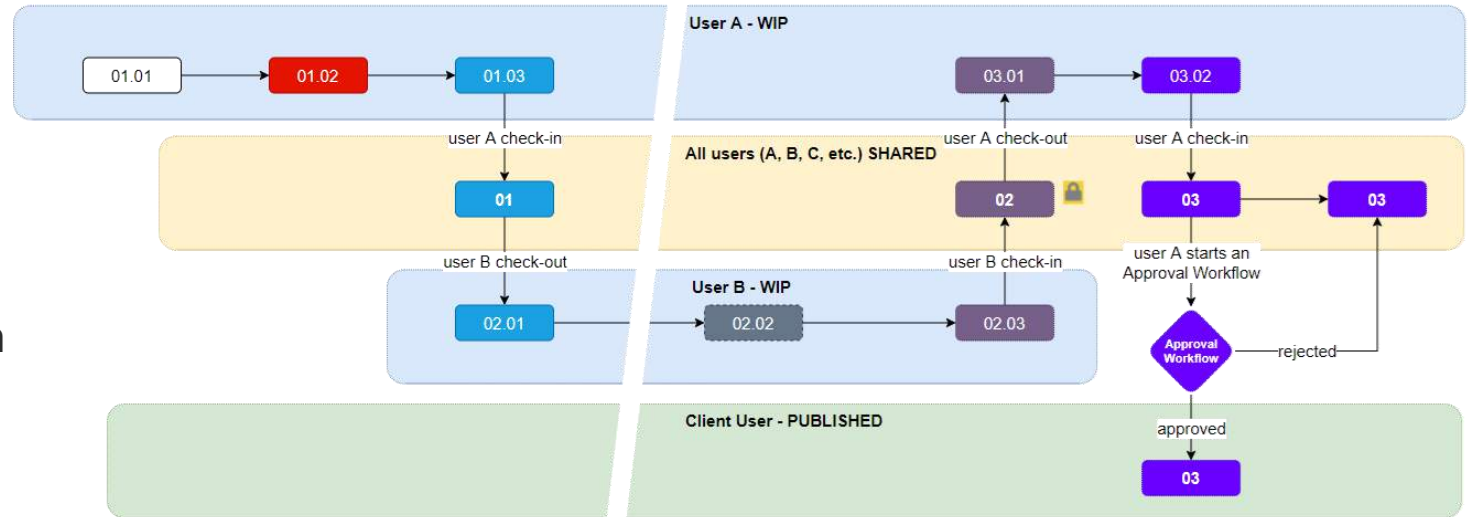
User A - WIP

01.01

01.02

01.03

03.01

03.02

user A check-in

user A check-out

user A check-in

All users (A, B, C, etc.) SHARED

01

02

03

03

user B check-out

user B check-in

user A starts an Approval Workflow

User B - WIP

02.01

02.02

02.03

Approval Workflow

rejected

Client User - PUBLISHED

approved

03